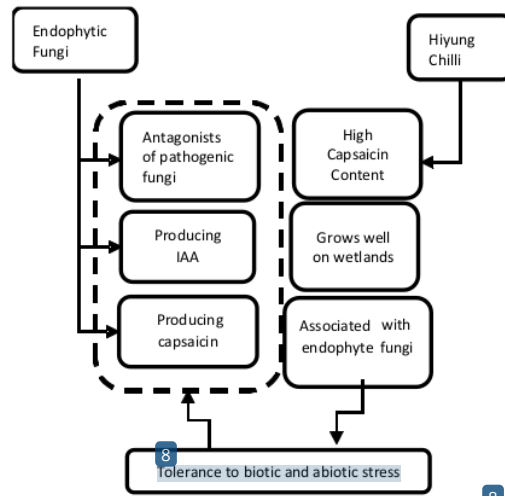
Endophytic Fungi

Antagonists of pathogenic fungi

Producing IAA

Producing capsaicin

Hiyung Chilli

High Capsaicin Content

Grows well on wetlands

Associated with endophyte fungi

8

Tolerance to biotic and abiotic stress

8